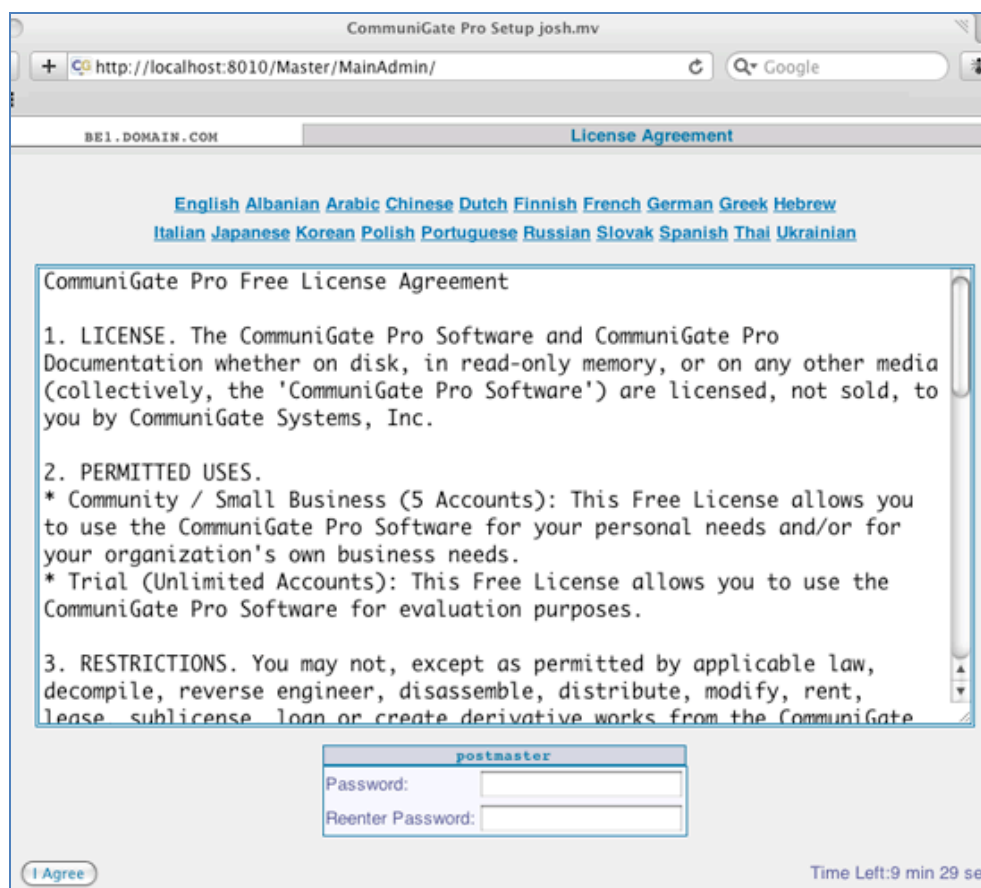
CommuniGate Pro Setup josh.mv

http://localhost:8010/Master/MainAdmin/

Google

BE1.DOMAIN.COM

License Agreement

English Albanian Arabic Chinese Dutch Finnish French German Greek Hebrew Italian Japanese Korean Polish Portuguese Russian Slovak Spanish Thai Ukrainian

CommuniGate Pro Free License Agreement

1. LICENSE. The CommuniGate Pro Software and CommuniGate Pro Documentation whether on disk, in read-only memory, or on any other media (collectively, the 'CommuniGate Pro Software') are licensed, not sold, to you by CommuniGate Systems, Inc.

2. PERMITTED USES.
* Community / Small Business (5 Accounts): This Free License allows you to use the CommuniGate Pro Software for your personal needs and/or for your organization's own business needs.
* Trial (Unlimited Accounts): This Free License allows you to use the CommuniGate Pro Software for evaluation purposes.

3. RESTRICTIONS. You may not, except as permitted by applicable law, decompile, reverse engineer, disassemble, distribute, modify, rent, lease, sublicense, loan or create derivative works from the CommuniGate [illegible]

postmaster

Password:

Reenter Password:

I Agree

Time Left:9 min 29 se